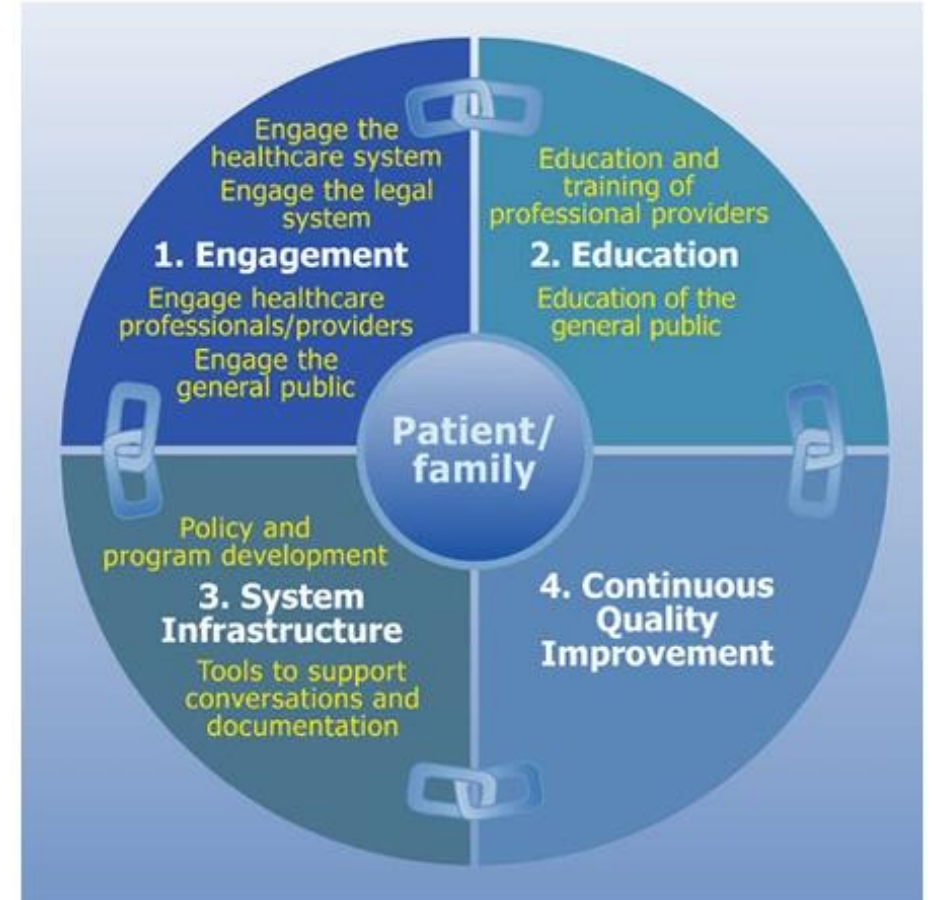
Engage the healthcare system

Engage the legal system

1. Engagement

Engage healthcare professionals/providers

Engage the general public

Education and training of professional providers

2. Education

Education of the general public

Patient/ family

Policy and program development

3. System Infrastructure

Tools to support conversations and documentation

4. Continuous Quality Improvement